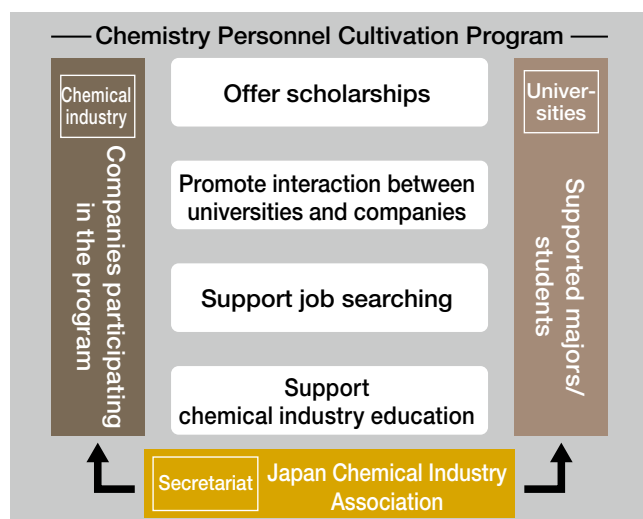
Chemistry Personnel Cultivation Program

Chemical industry

Companies participating in the program

Offer scholarships

Promote interaction between universities and companies

Support job searching

Support chemical industry education

Universities

Supported majors/ students

Secretariat

Japan Chemical Industry Association